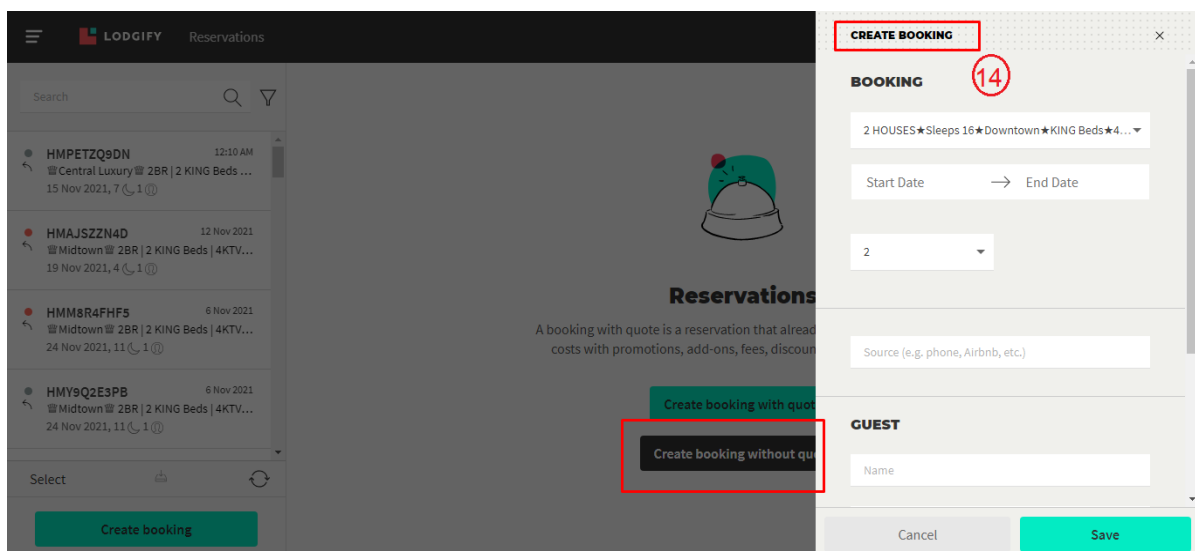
LODGIFY Reservations

Search

HMPETZQ9DN 12:10 AM
♕Central Luxury♕ 2BR | 2 KING Beds ...
15 Nov 2021, 7 1

HMAJSZZN4D 12 Nov 2021
♕Midtown♕ 2BR | 2 KING Beds | 4KTV...
19 Nov 2021, 4 1

HMM8R4FHF5 6 Nov 2021
♕Midtown♕ 2BR | 2 KING Beds | 4KTV...
24 Nov 2021, 11 1

HMY9Q2E3PB 6 Nov 2021
♕Midtown♕ 2BR | 2 KING Beds | 4KTV...
24 Nov 2021, 11 1

Select

Create booking

Reservations

A booking with quote is a reservation that alread
costs with promotions, add-ons, fees, discou

Create booking with quot

Create booking without qu

CREATE BOOKING

14

BOOKING

2 HOUSES★Sleeps 16★Downtown★KING Beds★4...

Start Date → End Date

2

Source (e.g. phone, Airbnb, etc.)

GUEST

Name

Cancel

Save